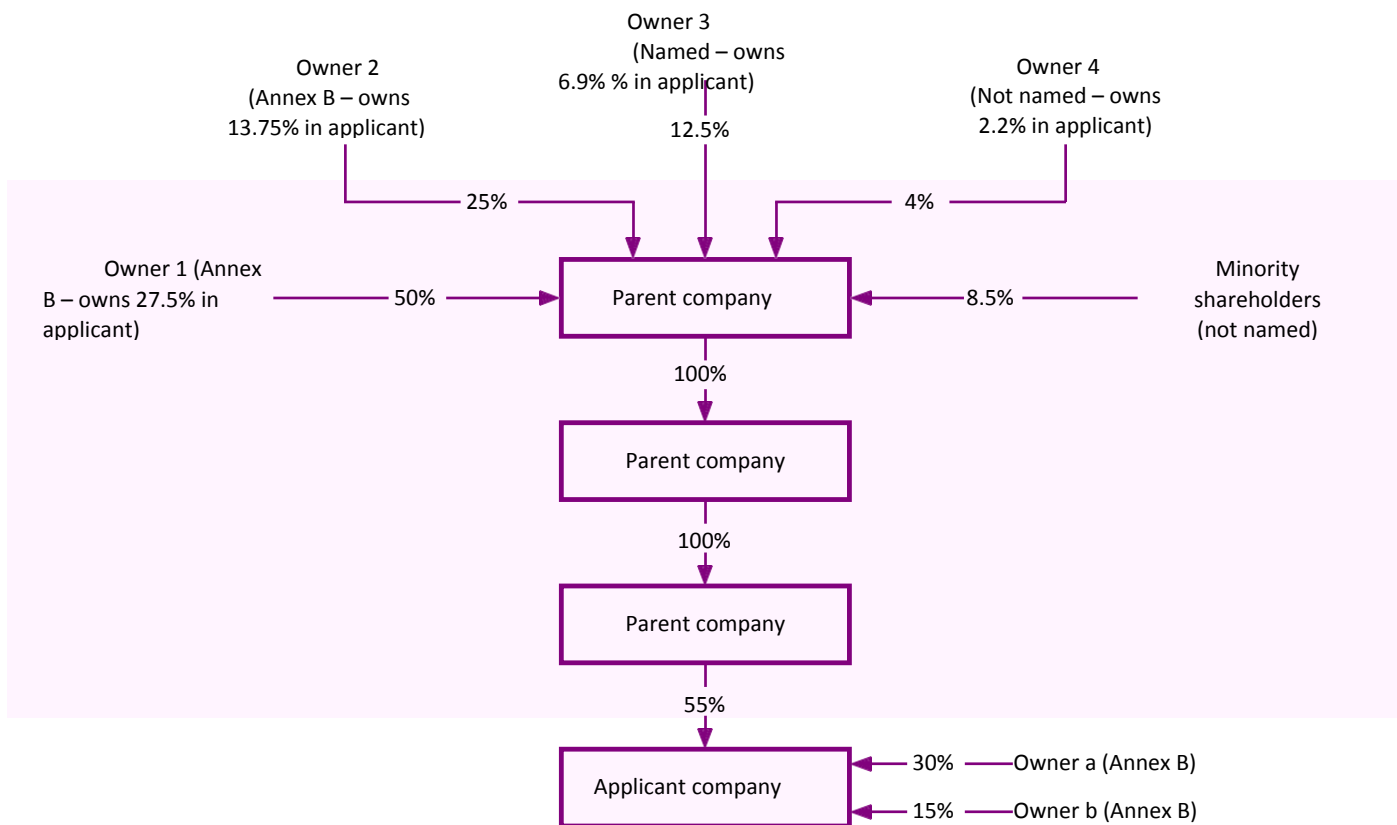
Owner 3
(Named – owns 6.9% % in applicant)

Owner 2
(Annex B – owns 13.75% in applicant)

Owner 4
(Not named – owns 2.2% in applicant)

12.5%

25%

4%

Owner 1 (Annex B – owns 27.5% in applicant)

50%

Parent company

8.5%

Minority shareholders (not named)

100%

Parent company

100%

Parent company

55%

Applicant company

30%

Owner a (Annex B)

15%

Owner b (Annex B)